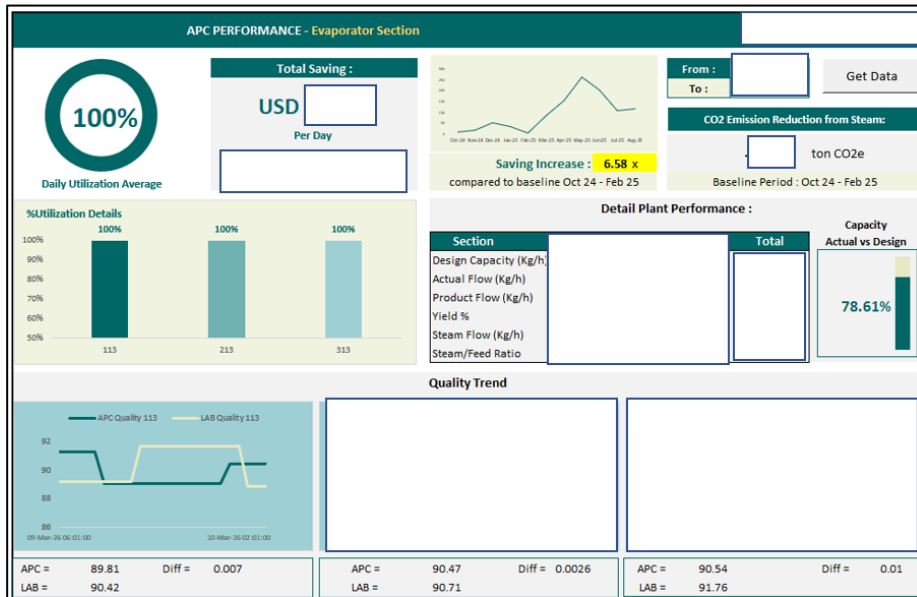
APC PERFORMANCE - Evaporator Section

100%
Daily Utilization Average

Total Saving :
USD
Per Day

Oct-24 Nov-24 Dec-24 Jan-25 Feb-25 Mar-25 Apr-25 May-25 Jun-25 Jul-25 Aug-25
Saving Increase : 6.58 x
compared to baseline Oct 24 - Feb 25

From :
To :
Get Data

CO2 Emission Reduction from Steam:
ton CO2e
Baseline Period : Oct 24 - Feb 25

%Utilization Details
| | 113 | 213 | 313 |
|---|---|---|---|
| | 100% | 100% | 100% |

100%
90%
80%
70%
60%
50%

Detail Plant Performance :

| Section | | Total |
|---|---|---|
| Design Capacity (Kg/h) | | |
| Actual Flow (Kg/h) | | |
| Product Flow (Kg/h) | | |
| Yield % | | |
| Steam Flow (Kg/h) | | |
| Steam/Feed Ratio | | |

Capacity
Actual vs Design
78.61%

Quality Trend

APC Quality 113 LAB Quality 113
92
90
88
86
09-Mar-26 06:01:00 10-Mar-26 02:01:00

APC = 89.81 Diff = 0.007
LAB = 90.42

APC = 90.47 Diff = 0.0026
LAB = 90.71

APC = 90.54 Diff = 0.01
LAB = 91.76